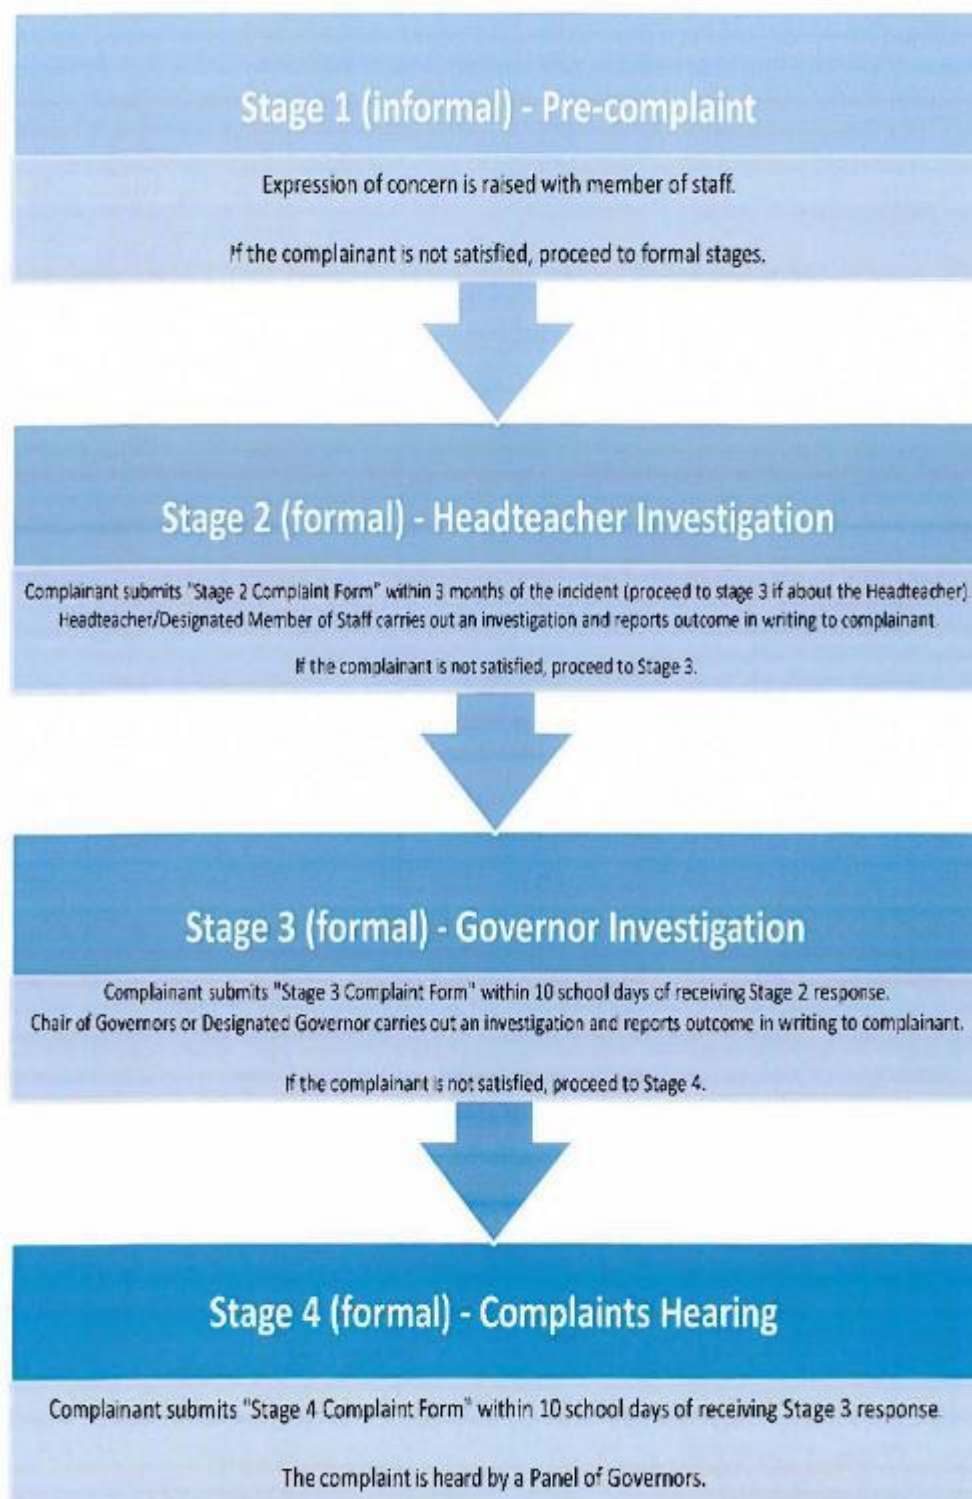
Stage 1 (informal) - Pre-complaint

Expression of concern is raised with member of staff.

If the complainant is not satisfied, proceed to formal stages.

Stage 2 (formal) - Headteacher Investigation

Complainant submits "Stage 2 Complaint Form" within 3 months of the incident (proceed to stage 3 if about the Headteacher). Headteacher/Designated Member of Staff carries out an investigation and reports outcome in writing to complainant.

If the complainant is not satisfied, proceed to Stage 3.

Stage 3 (formal) - Governor Investigation

Complainant submits "Stage 3 Complaint Form" within 10 school days of receiving Stage 2 response. Chair of Governors or Designated Governor carries out an investigation and reports outcome in writing to complainant.

If the complainant is not satisfied, proceed to Stage 4.

Stage 4 (formal) - Complaints Hearing

Complainant submits "Stage 4 Complaint Form" within 10 school days of receiving Stage 3 response.

The complaint is heard by a Panel of Governors.